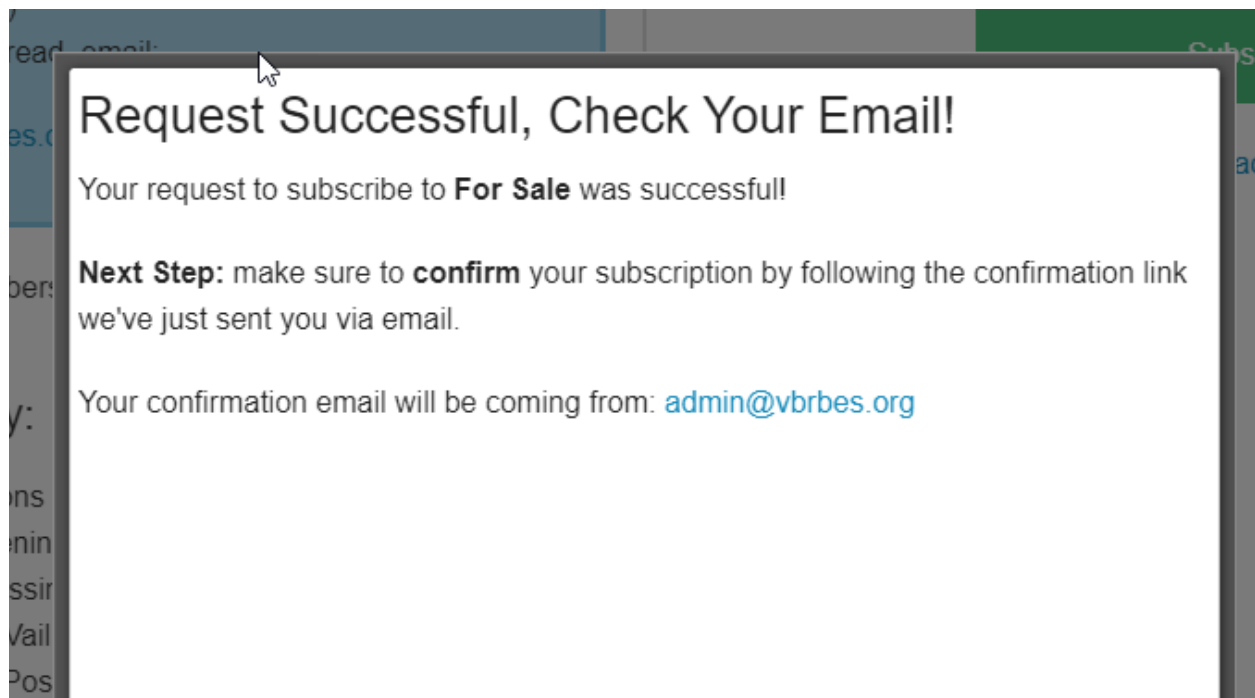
read email:
es.c
bers
y:
ons
enin
ssir
Vail
Pos
Subs
ac

Request Successful, Check Your Email!

Your request to subscribe to **For Sale** was successful!

**Next Step:** make sure to **confirm** your subscription by following the confirmation link we've just sent you via email.

Your confirmation email will be coming from: admin@vbrbes.org